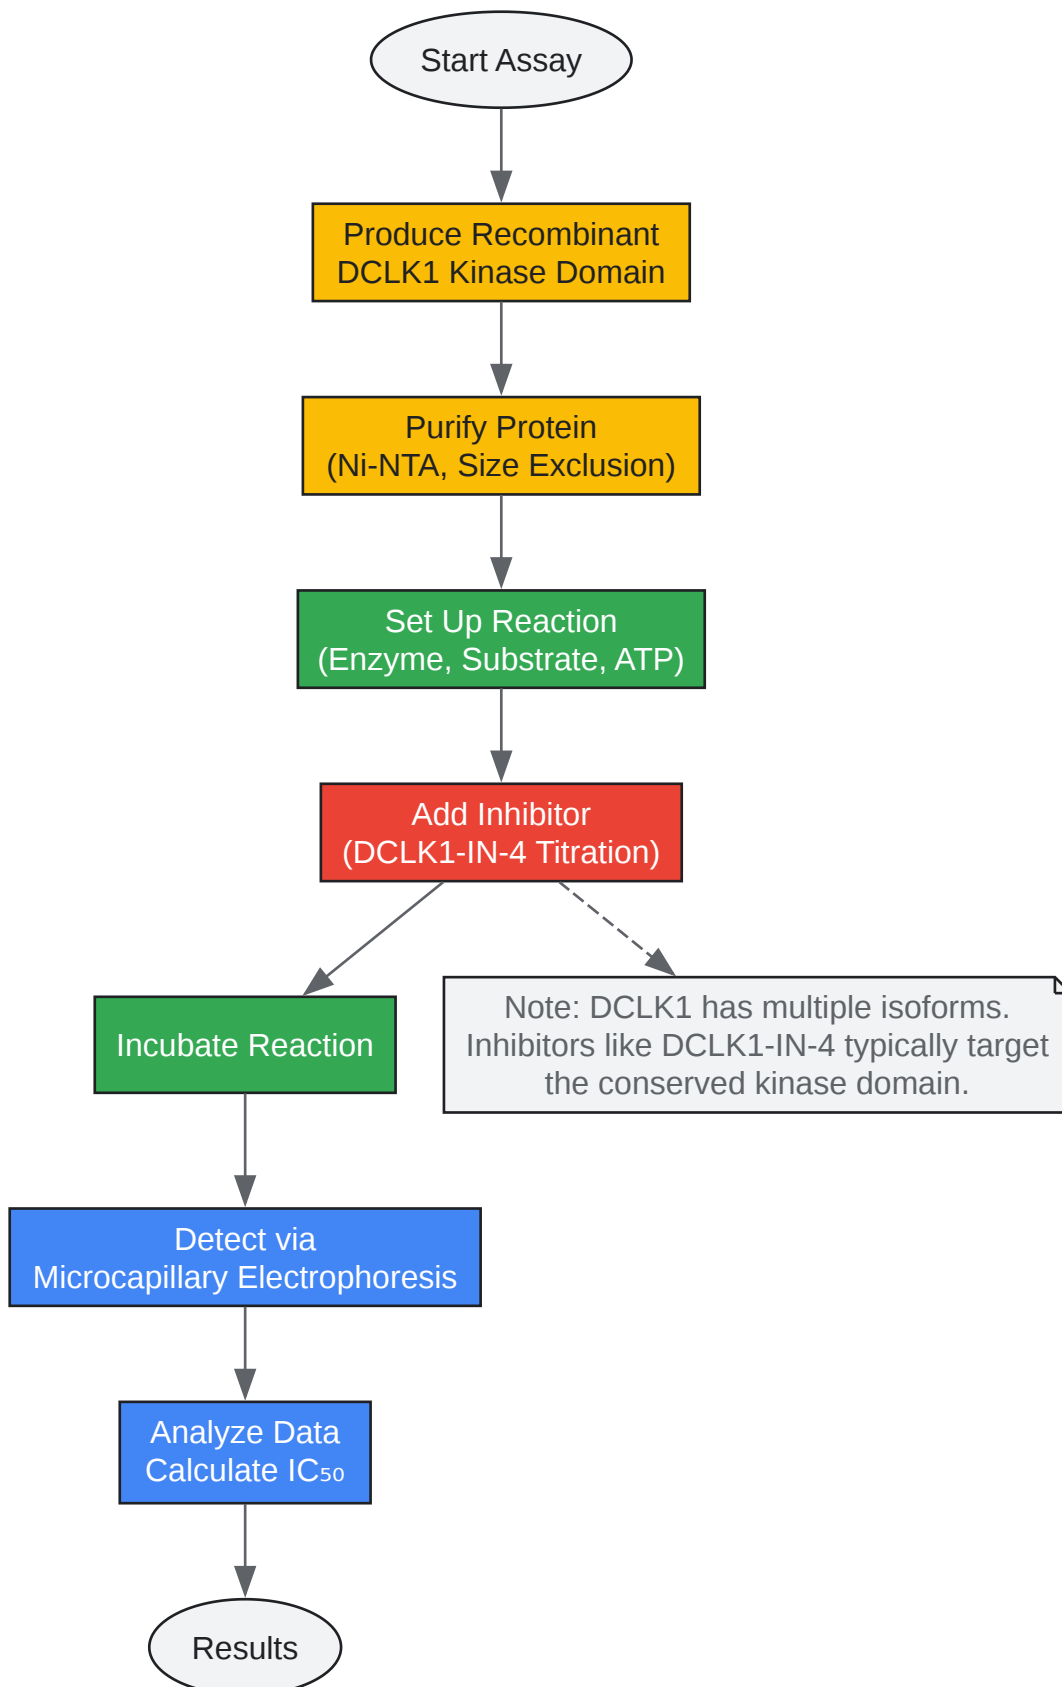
Start Assay

Produce Recombinant DCLK1 Kinase Domain

Purify Protein (Ni-NTA, Size Exclusion)

Set Up Reaction (Enzyme, Substrate, ATP)

Add Inhibitor (DCLK1-IN-4 Titration)

Incubate Reaction

Note: DCLK1 has multiple isoforms. Inhibitors like DCLK1-IN-4 typically target the conserved kinase domain.

Detect via Microcapillary Electrophoresis

Analyze Data Calculate $IC_{50}$

Results